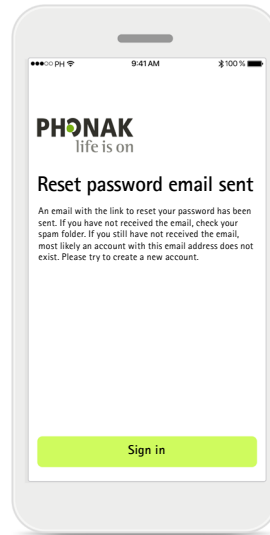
●●●○○ PH 9:41 AM 100 %

PHONAK
life is on

Reset password email sent

An email with the link to reset your password has been sent. If you have not received the email, check your spam folder. If you still have not received the email, most likely an account with this email address does not exist. Please try to create a new account.

Sign in